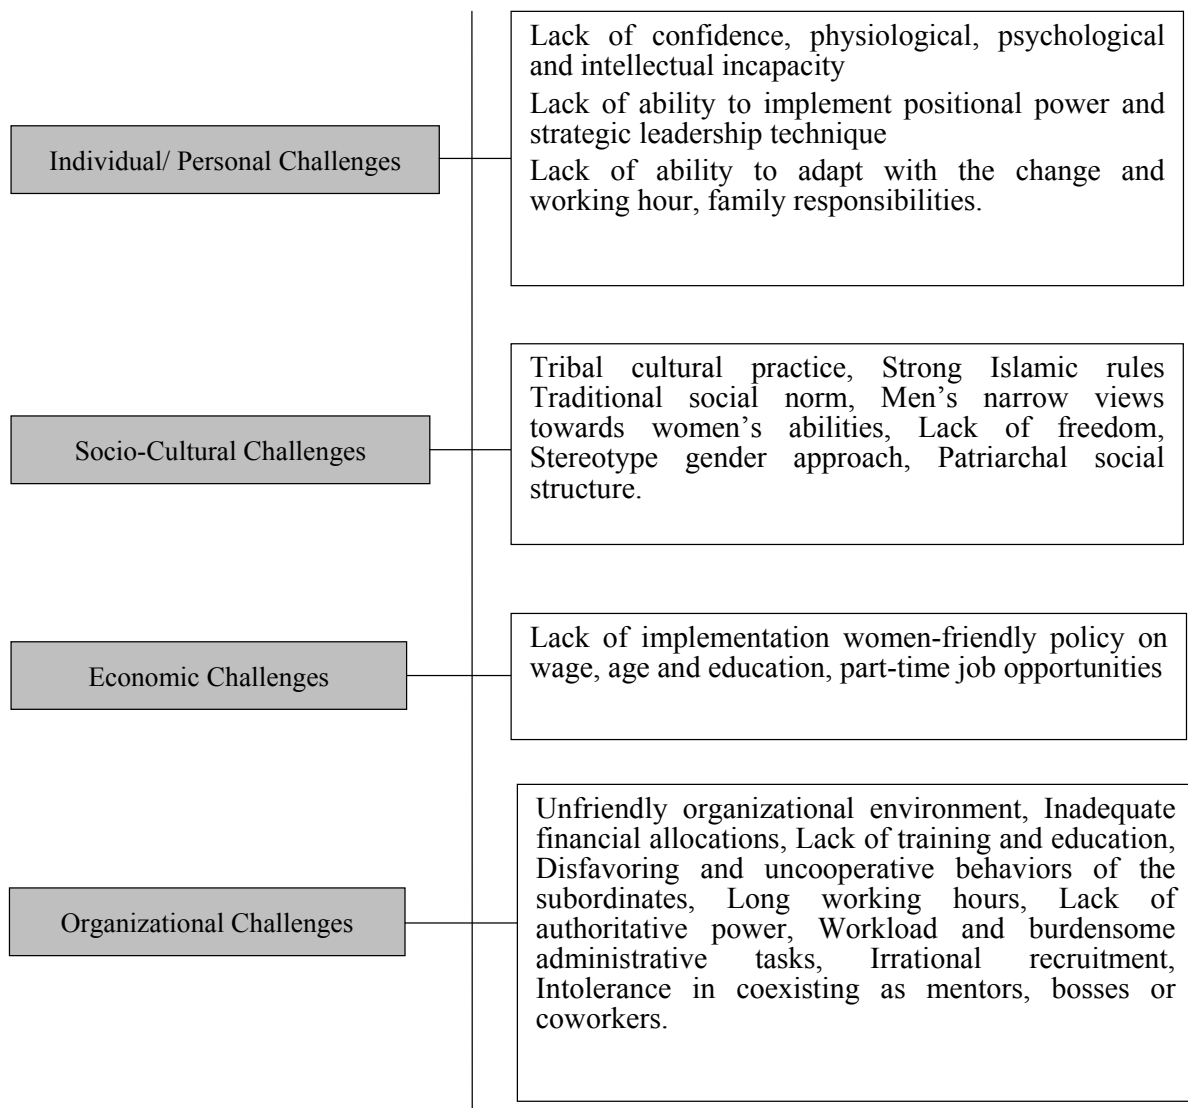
Individual/ Personal Challenges

Lack of confidence, physiological, psychological and intellectual incapacity

Lack of ability to implement positional power and strategic leadership technique

Lack of ability to adapt with the change and working hour, family responsibilities.

Socio-Cultural Challenges

Tribal cultural practice, Strong Islamic rules Traditional social norm, Men's narrow views towards women's abilities, Lack of freedom, Stereotype gender approach, Patriarchal social structure.

Economic Challenges

Lack of implementation women-friendly policy on wage, age and education, part-time job opportunities

Organizational Challenges

Unfriendly organizational environment, Inadequate financial allocations, Lack of training and education, Disfavoring and uncooperative behaviors of the subordinates, Long working hours, Lack of authoritative power, Workload and burdensome administrative tasks, Irrational recruitment, Intolerance in coexisting as mentors, bosses or coworkers.